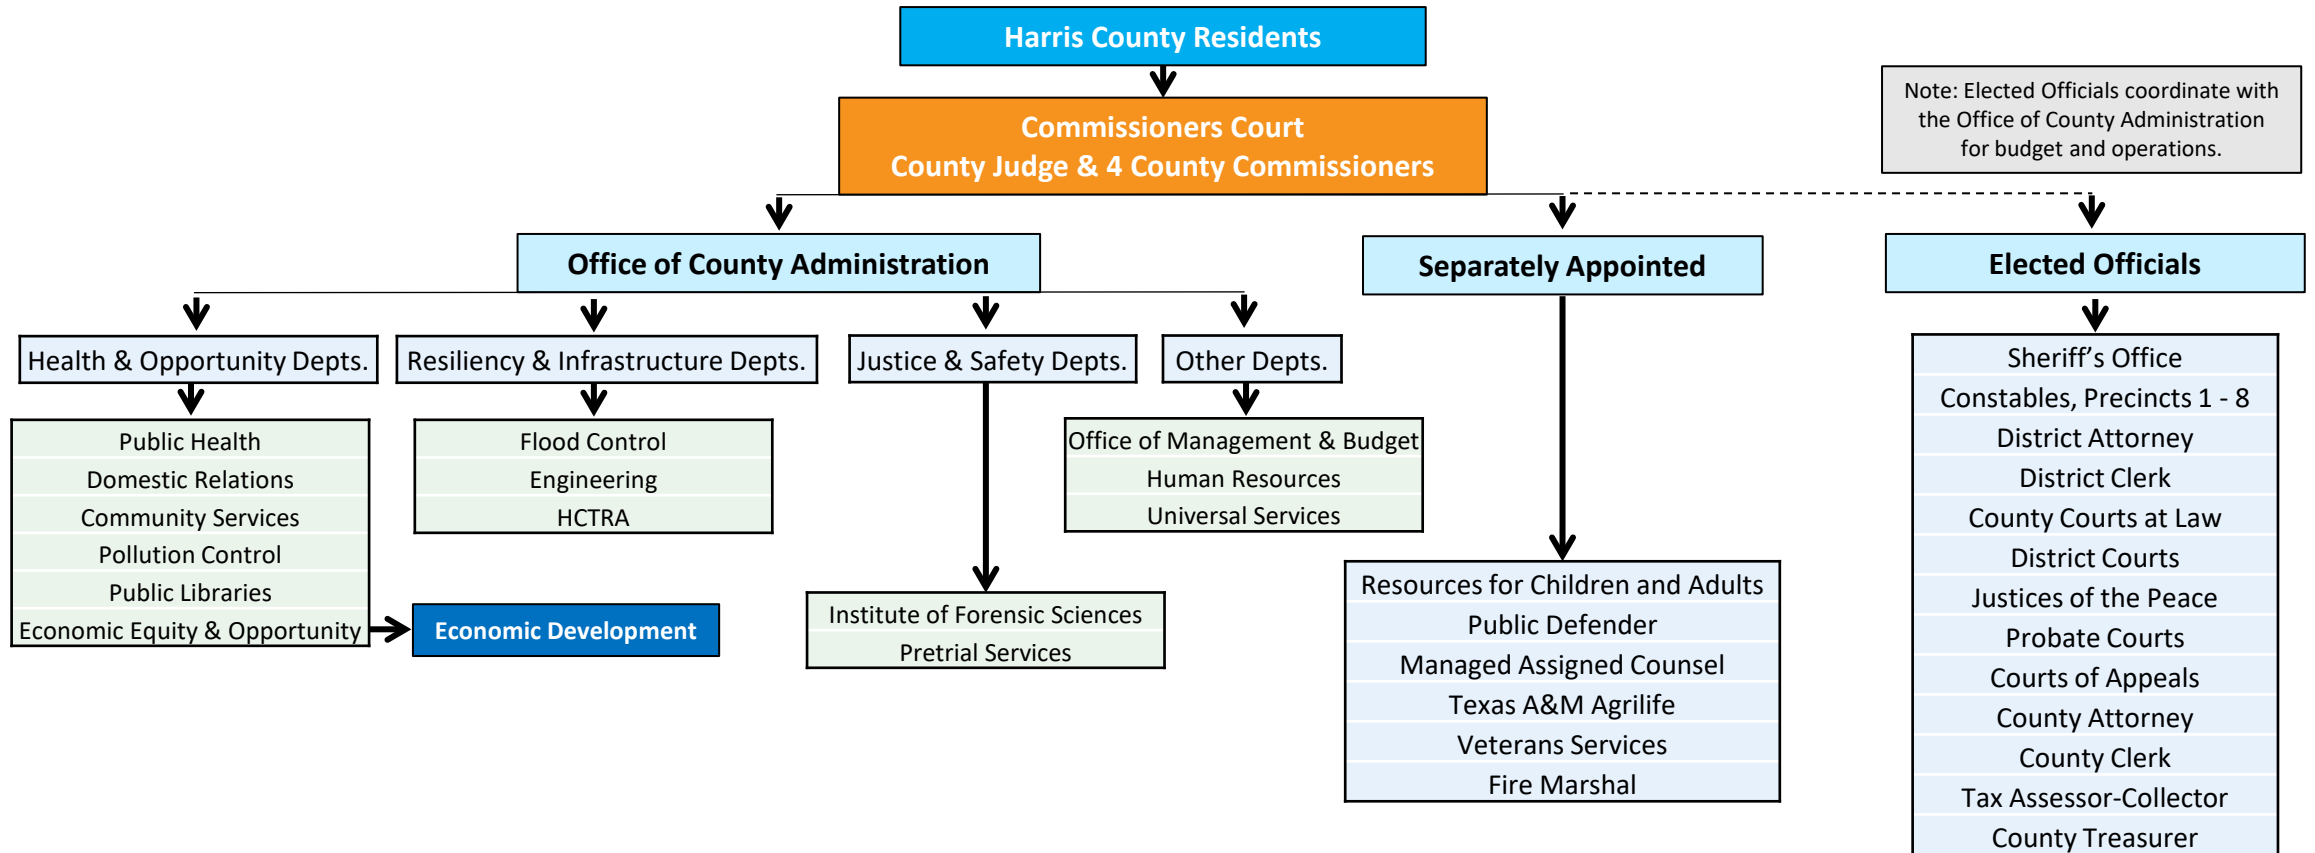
Harris County Residents

Commissioners Court
County Judge & 4 County Commissioners

Note: Elected Officials coordinate with the Office of County Administration for budget and operations.

Office of County Administration

Separately Appointed

Elected Officials

Health & Opportunity Depts.

Public Health
Domestic Relations
Community Services
Pollution Control
Public Libraries
Economic Equity & Opportunity

Economic Development

Resiliency & Infrastructure Depts.

Flood Control
Engineering
HCTRA

Justice & Safety Depts.

Institute of Forensic Sciences
Pretrial Services

Other Depts.

Office of Management & Budget
Human Resources
Universal Services

Resources for Children and Adults
Public Defender
Managed Assigned Counsel
Texas A&M Agrilife
Veterans Services
Fire Marshal

Sheriff's Office
Constables, Precincts 1 - 8
District Attorney
District Clerk
County Courts at Law
District Courts
Justices of the Peace
Probate Courts
Courts of Appeals
County Attorney
County Clerk
Tax Assessor-Collector
County Treasurer